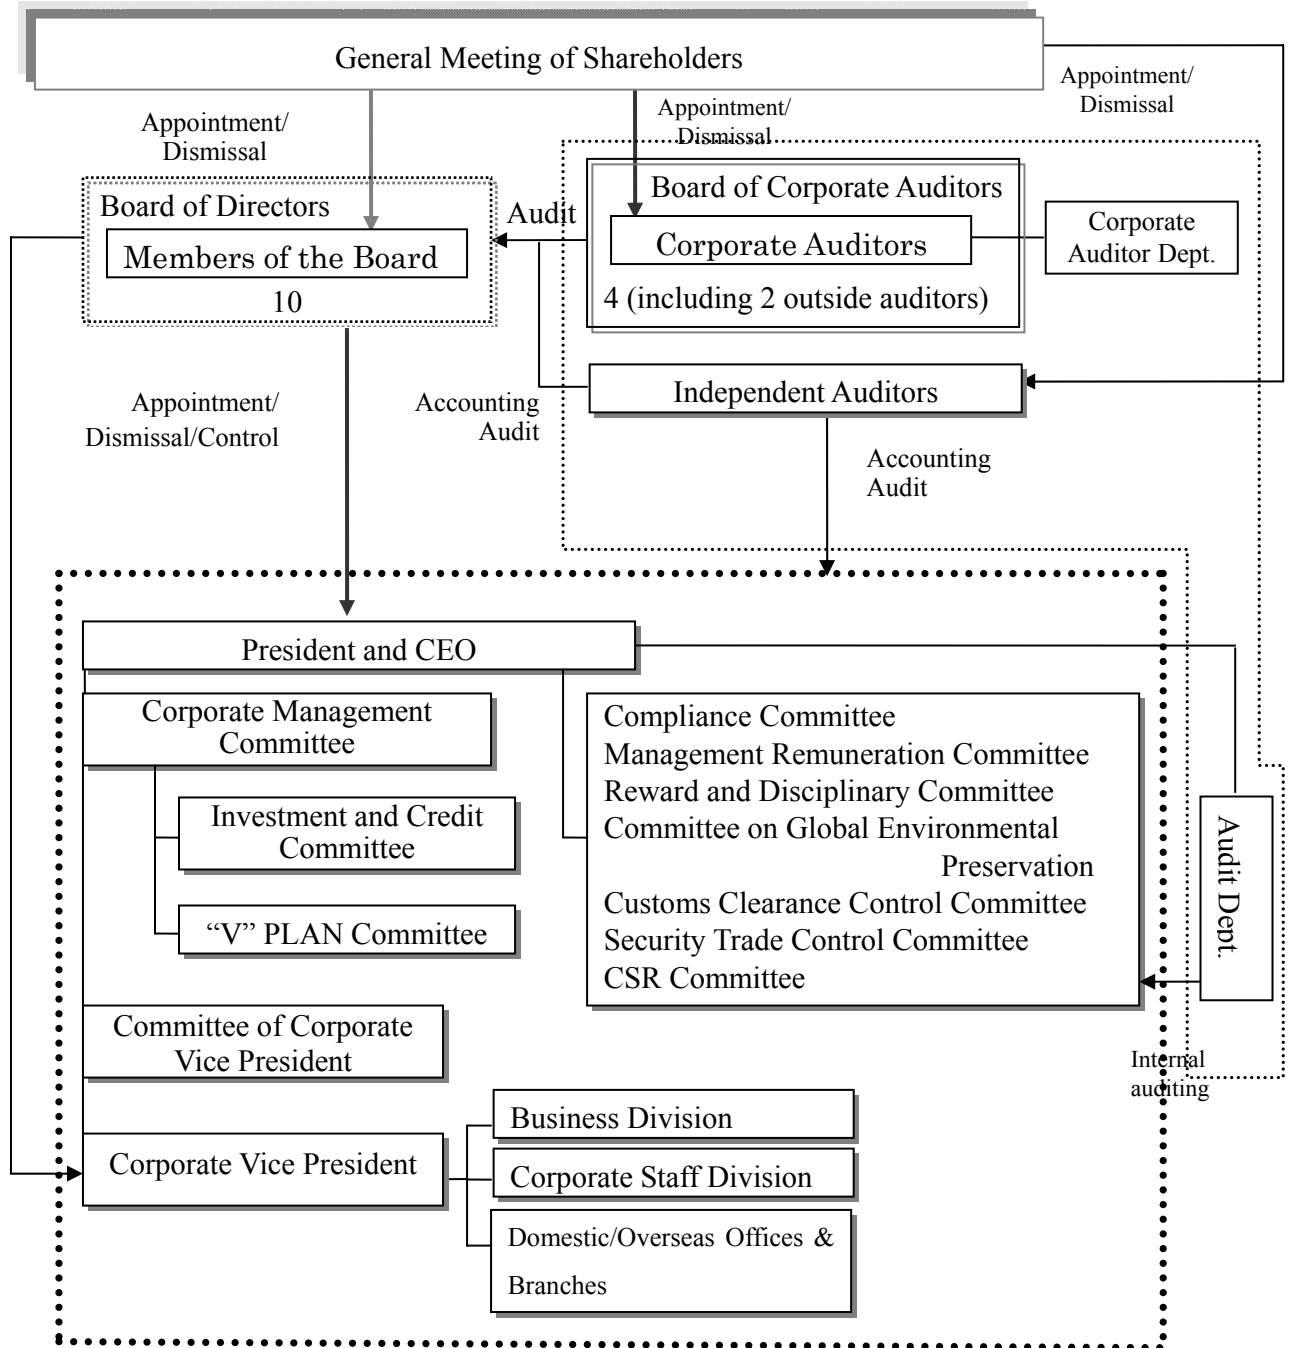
General Meeting of Shareholders

Appointment/ Dismissal

Appointment/ Dismissal

Appointment/ Dismissal

Board of Directors

Members of the Board

10

Audit

Board of Corporate Auditors

Corporate Auditors

4 (including 2 outside auditors)

Corporate Auditor Dept.

Independent Auditors

Appointment/ Dismissal/Control

Accounting Audit

Accounting Audit

President and CEO

Corporate Management Committee

Investment and Credit Committee

"V" PLAN Committee

Compliance Committee
Management Remuneration Committee
Reward and Disciplinary Committee
Committee on Global Environmental Preservation
Customs Clearance Control Committee
Security Trade Control Committee
CSR Committee

Audit Dept.

Committee of Corporate Vice President

Internal auditing

Corporate Vice President

Business Division

Corporate Staff Division

Domestic/Overseas Offices & Branches